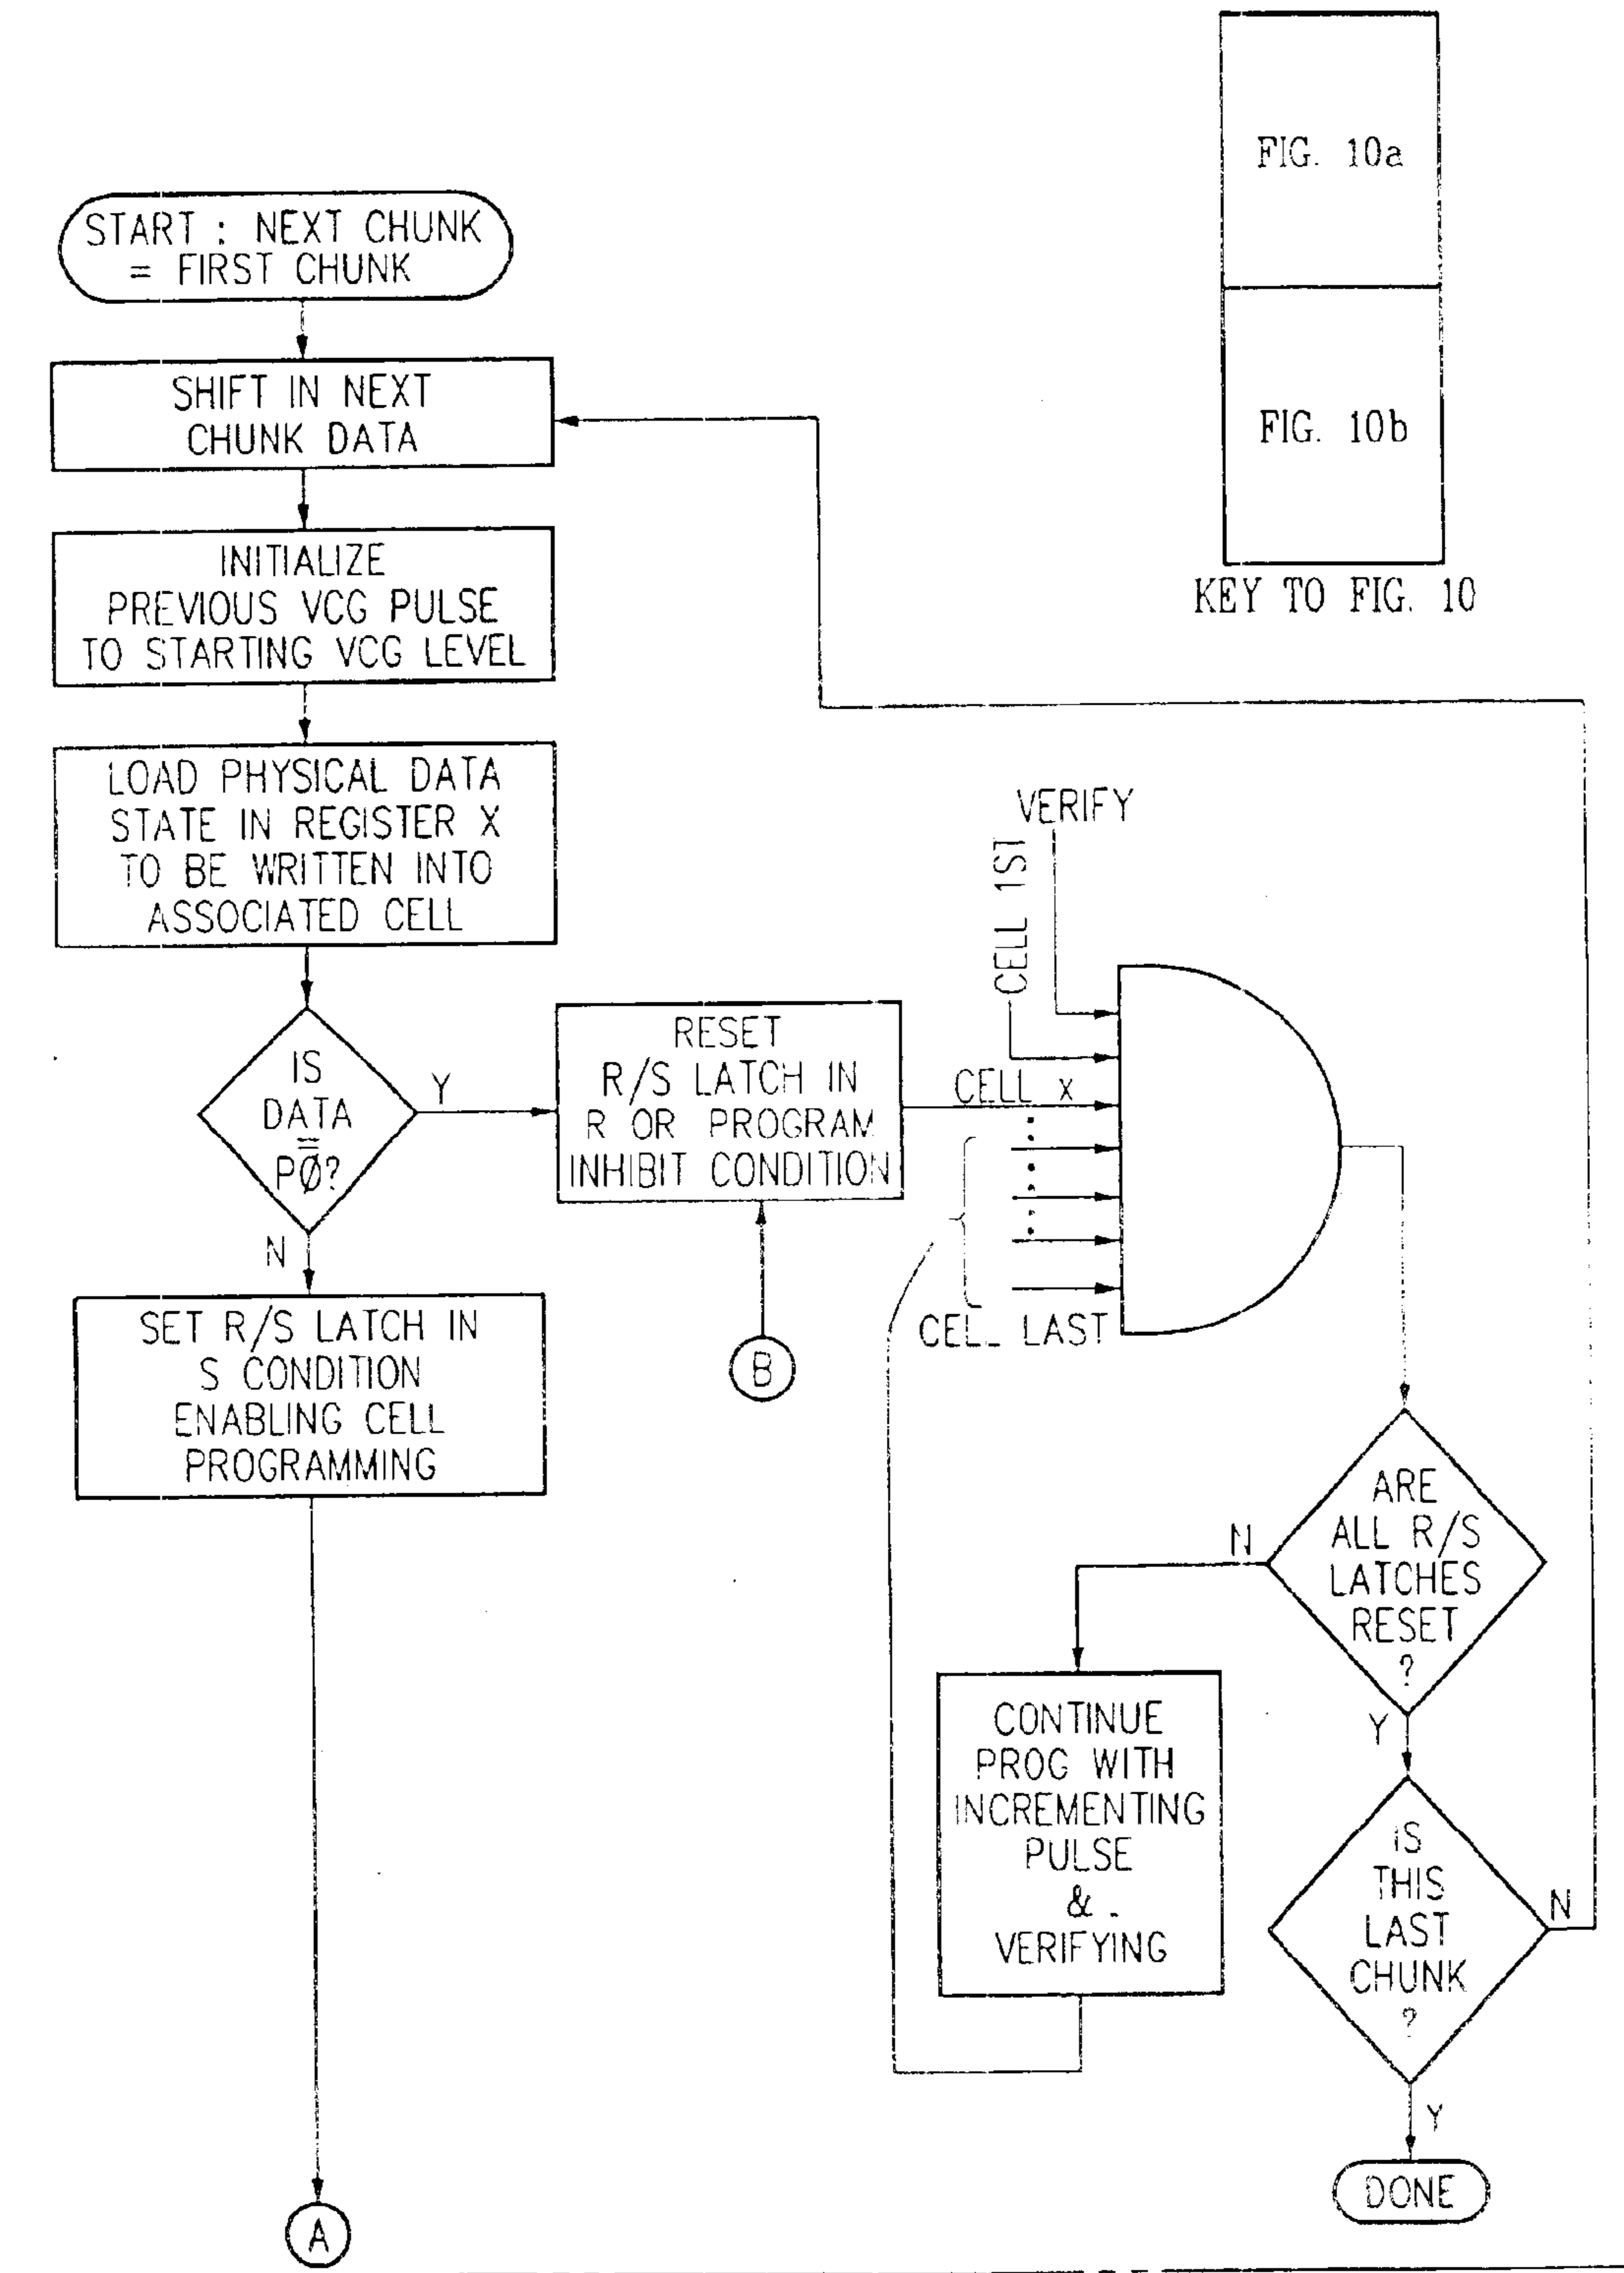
FIG. 10a

FIG. 10b

KEY TO FIG. 10

START : NEXT CHUNK = FIRST CHUNK

SHIFT IN NEXT CHUNK DATA

INITIALIZE PREVIOUS VCG PULSE TO STARTING VCG LEVEL

LOAD PHYSICAL DATA STATE IN REGISTER X TO BE WRITTEN INTO ASSOCIATED CELL

IS DATA $\overline{\overline{P\emptyset}}$?

Y

N

RESET R/S LATCH IN R OR PROGRAM INHIBIT CONDITION

VERIFY

CELL 1ST

CELL x

CELL LAST

SET R/S LATCH IN S CONDITION ENABLING CELL PROGRAMMING

B

A

ARE ALL R/S LATCHES RESET ?

N

Y

CONTINUE PROG WITH INCREMENTING PULSE & VERIFYING

IS THIS LAST CHUNK ?

N

Y

DONE